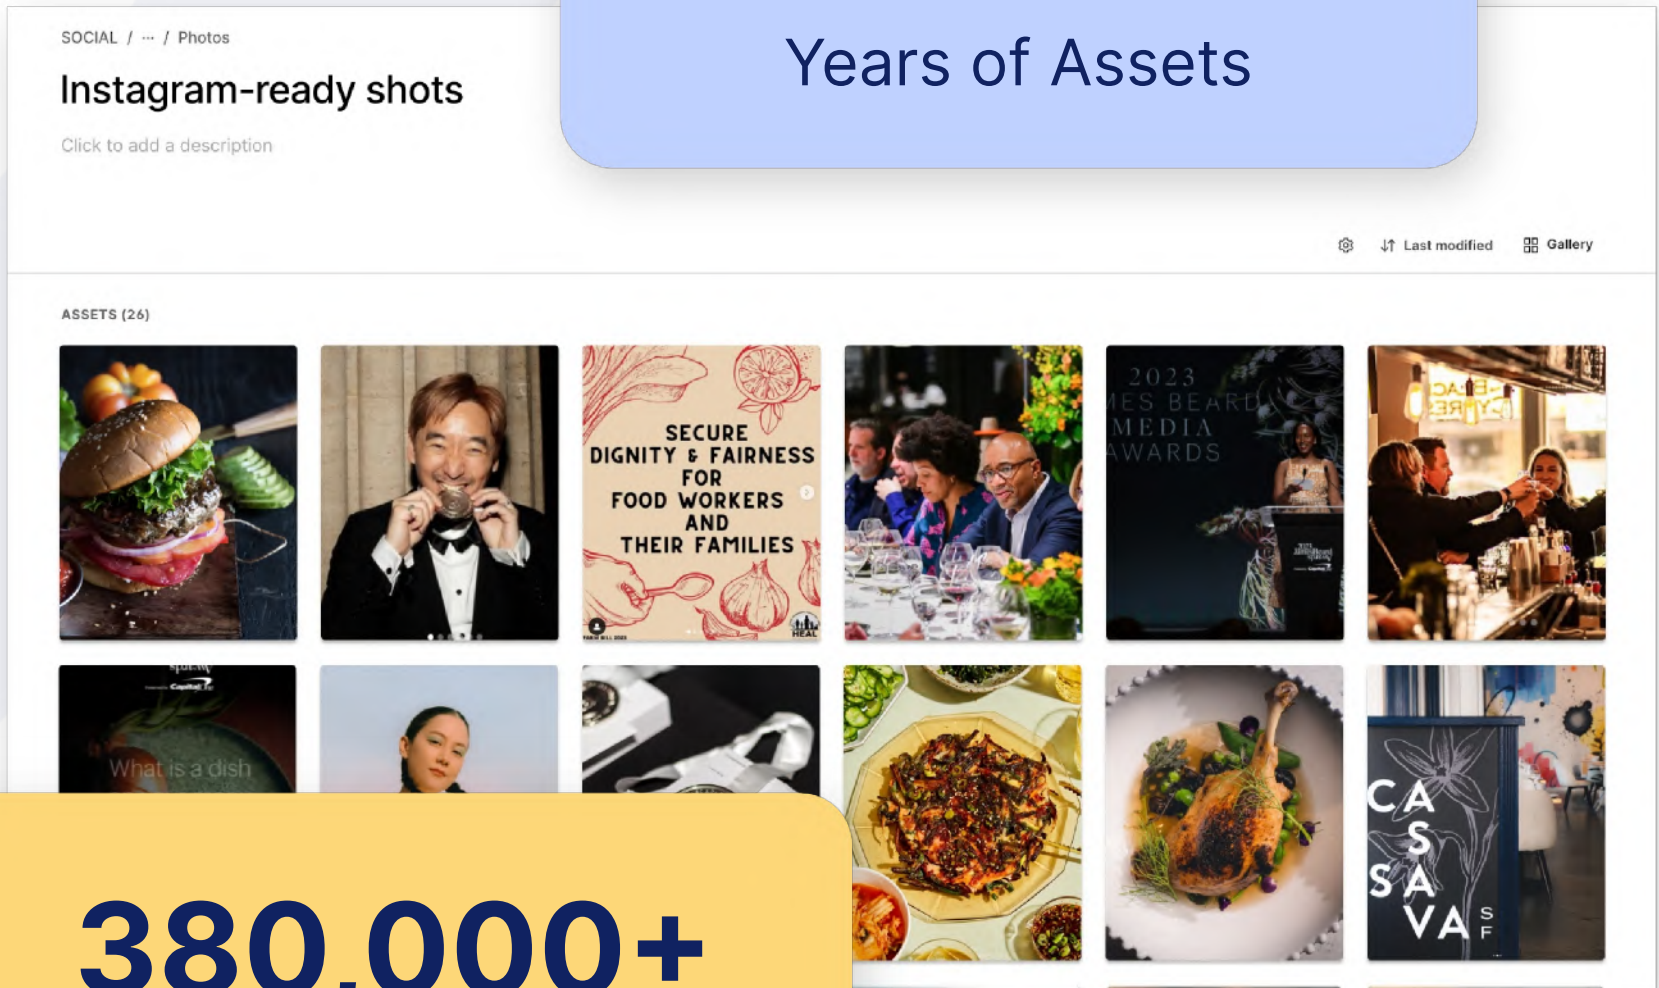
SOCIAL / ··· / Photos

Instagram-ready shots

Click to add a description

Years of Assets

Last modified

Gallery

ASSETS (26)

SECURE DIGNITY & FAIRNESS FOR FOOD WORKERS AND THEIR FAMILIES

HEAL

2023 JAMES BEARD MEDIA AWARDS

What is a dish

CASSAVA SF

380,000+